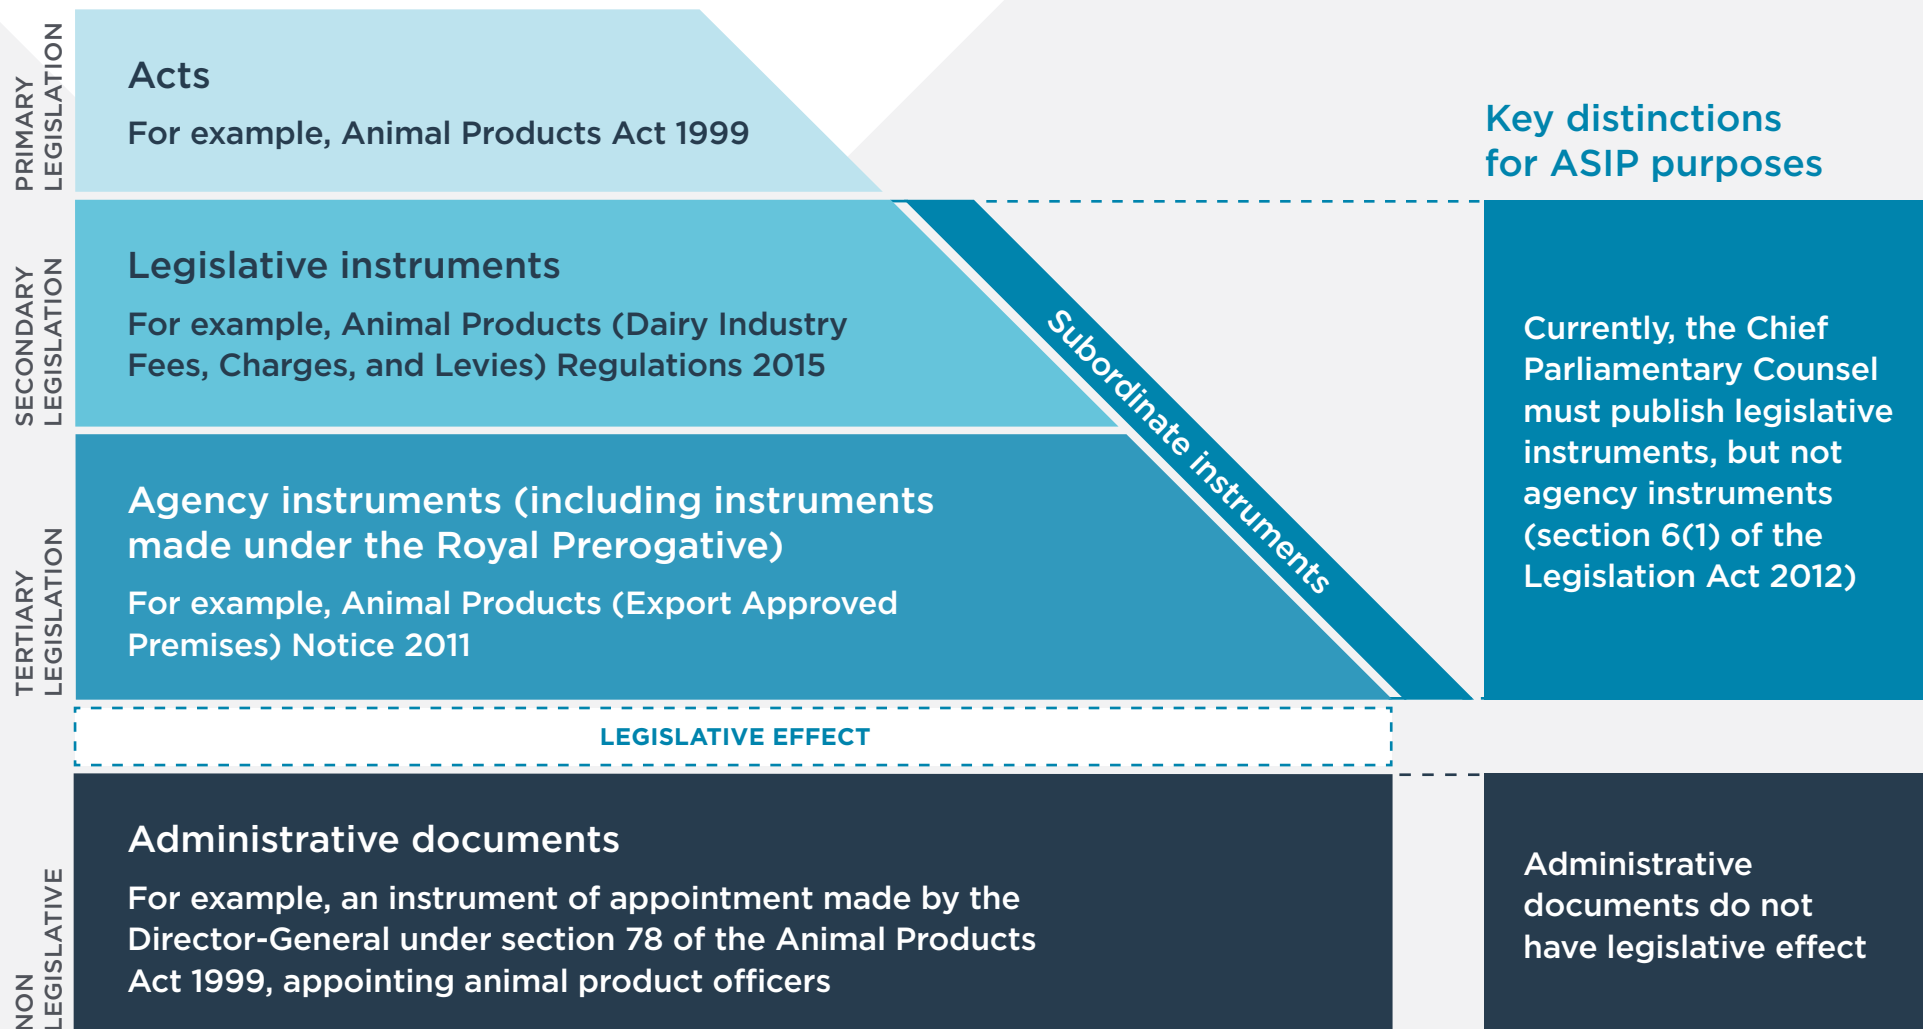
PRIMARY LEGISLATION

Acts

For example, Animal Products Act 1999

Key distinctions for ASIP purposes

SECONDARY LEGISLATION

Legislative instruments

For example, Animal Products (Dairy Industry Fees, Charges, and Levies) Regulations 2015

Subordinate instruments

Currently, the Chief Parliamentary Counsel must publish legislative instruments, but not agency instruments (section 6(1) of the Legislation Act 2012)

TERTIARY LEGISLATION

Agency instruments (including instruments made under the Royal Prerogative)

For example, Animal Products (Export Approved Premises) Notice 2011

LEGISLATIVE EFFECT

NON LEGISLATIVE

Administrative documents

For example, an instrument of appointment made by the Director-General under section 78 of the Animal Products Act 1999, appointing animal product officers

Administrative documents do not have legislative effect